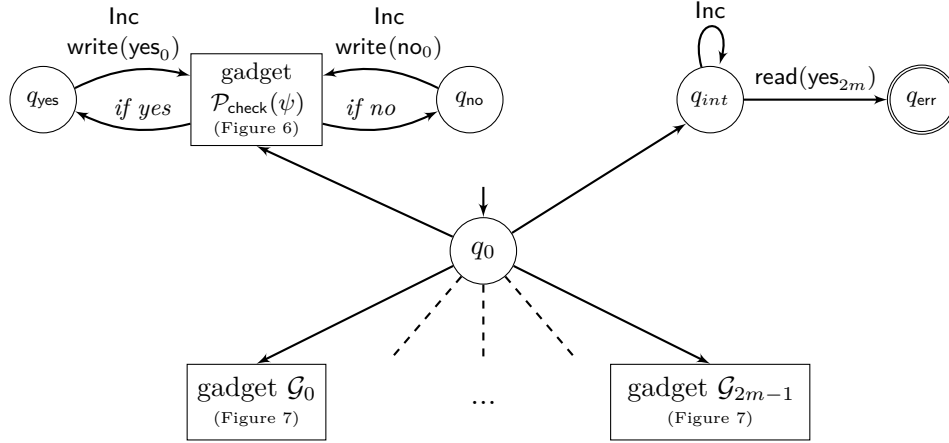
Inc
write($\mathsf{yes}_0$)

Inc
write($\mathsf{no}_0$)

Inc

$q_{\mathsf{yes}}$

$\mathit{if\ yes}$

gadget
$\mathcal{P}_{\mathsf{check}}(\psi)$
(Figure 6)

$\mathit{if\ no}$

$q_{\mathsf{no}}$

$q_{int}$

read($\mathsf{yes}_{2m}$)

$q_{\mathsf{err}}$

$q_0$

gadget $\mathcal{G}_0$
(Figure 7)

...

gadget $\mathcal{G}_{2m-1}$
(Figure 7)